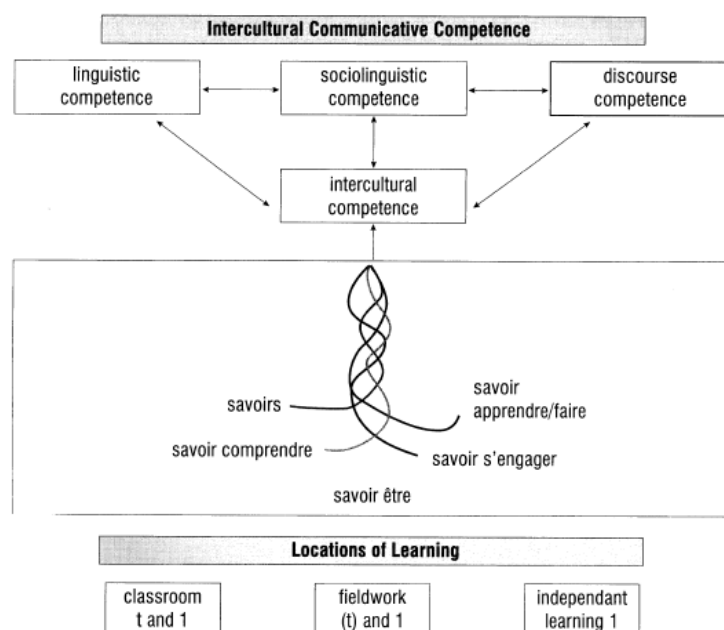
Intercultural Communicative Competence

linguistic competence

sociolinguistic competence

discourse competence

intercultural competence

savoirs

savoir apprendre/faire

savoir comprendre

savoir s'engager

savoir être

Locations of Learning

classroom t and 1

fieldwork (t) and 1

independant learning 1